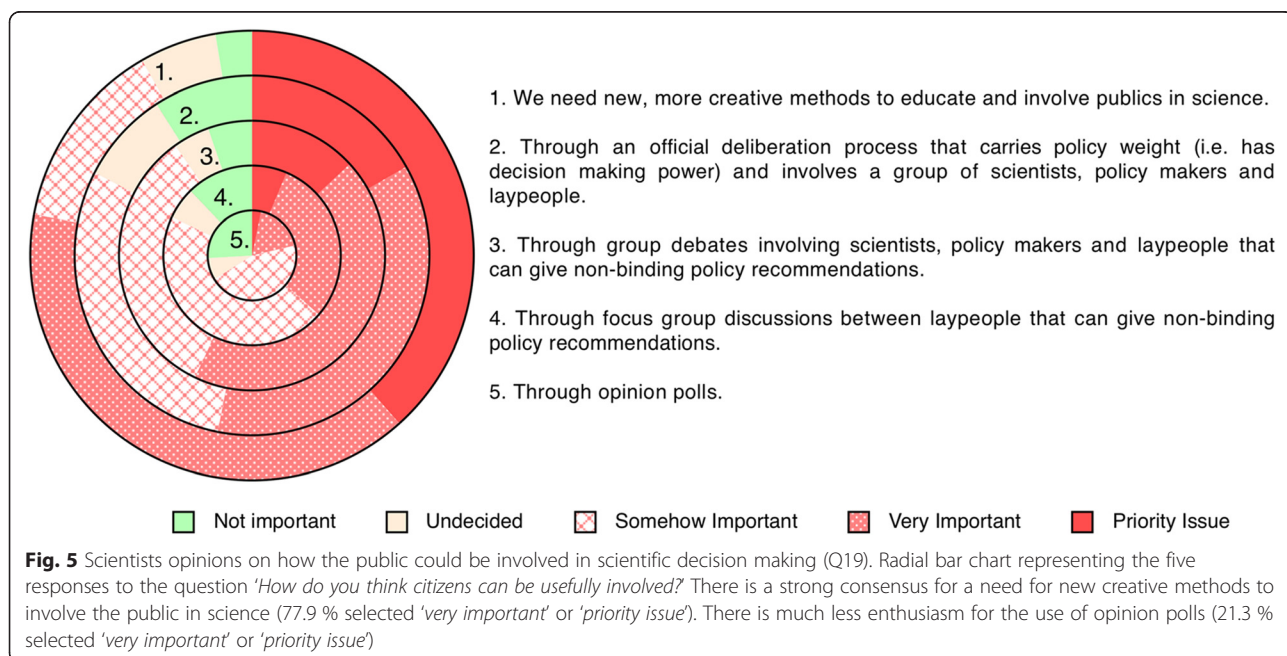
1.
2.
3.
4.
5.

1. We need new, more creative methods to educate and involve publics in science.

2. Through an official deliberation process that carries policy weight (i.e. has decision making power) and involves a group of scientists, policy makers and laypeople.

3. Through group debates involving scientists, policy makers and laypeople that can give non-binding policy recommendations.

4. Through focus group discussions between laypeople that can give non-binding policy recommendations.

5. Through opinion polls.

Not important | Undecided | Somehow Important | Very Important | Priority Issue

**Fig. 5** Scientists opinions on how the public could be involved in scientific decision making (Q19). Radial bar chart representing the five responses to the question '*How do you think citizens can be usefully involved?*' There is a strong consensus for a need for new creative methods to involve the public in science (77.9 % selected '*very important*' or '*priority issue*'). There is much less enthusiasm for the use of opinion polls (21.3 % selected '*very important*' or '*priority issue*')